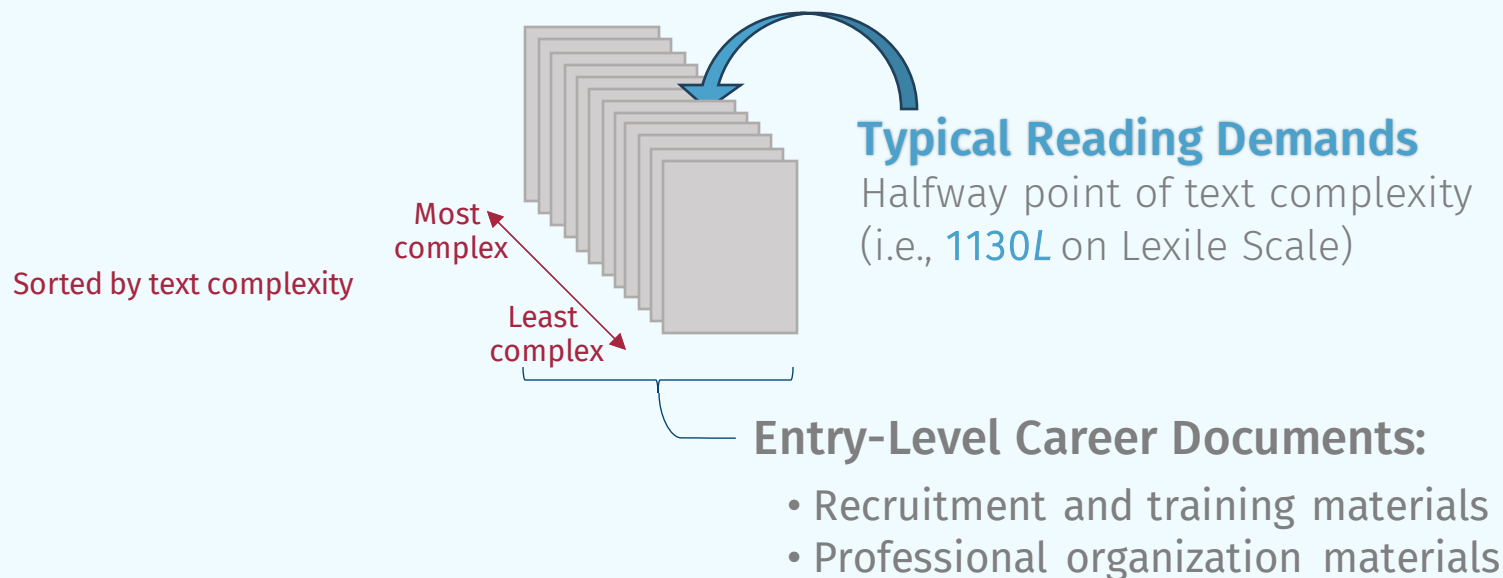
Typical Reading Demands
Halfway point of text complexity (i.e., 1130*L* on Lexile Scale)

Sorted by text complexity

Most complex

Least complex

Entry-Level Career Documents:
• Recruitment and training materials
• Professional organization materials